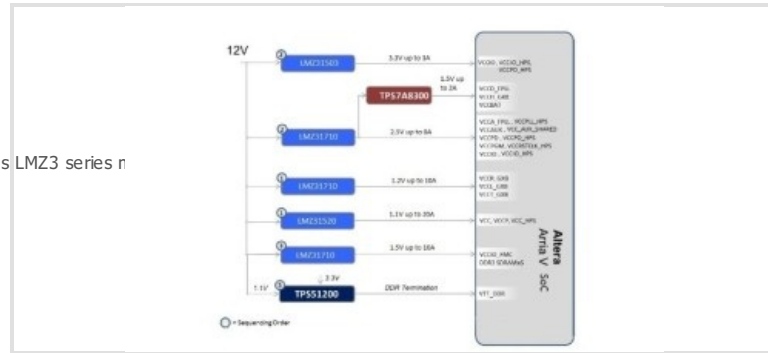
s LMZ3 series n

12V

LMZ31503

3.3V up to 3A

VCCIO, VCCIO_HPS, VCCPD_HPS

TPS7A8300

3.0V up to 2A

VCCIO_FPLL, VCCH_GXB, VCCBAT

LMZ31710

2.5V up to 8A

VCCA_FPLL, VCCPLL_HPS, VCCAUX, VCC_AUX_SHARED, VCCPD, VCCPD_HPS, VCCPGM, VCCRSTCLK_HPS, VCCIO, VCCIO_HPS

LMZ31710

1.2V up to 10A

VCCR_GXB, VCCL_GXB, VCCT_GXB

LMZ31520

1.1V up to 20A

VCC, VCCP, VCC_HPS

LMZ31710

1.5V up to 10A

VCCIO_HMC, DDR3 SDRAMs

3.3V

1.1V

TPS51200

DDR Termination

VTT_DDR

Altera Arria V SoC

= Sequencing Order